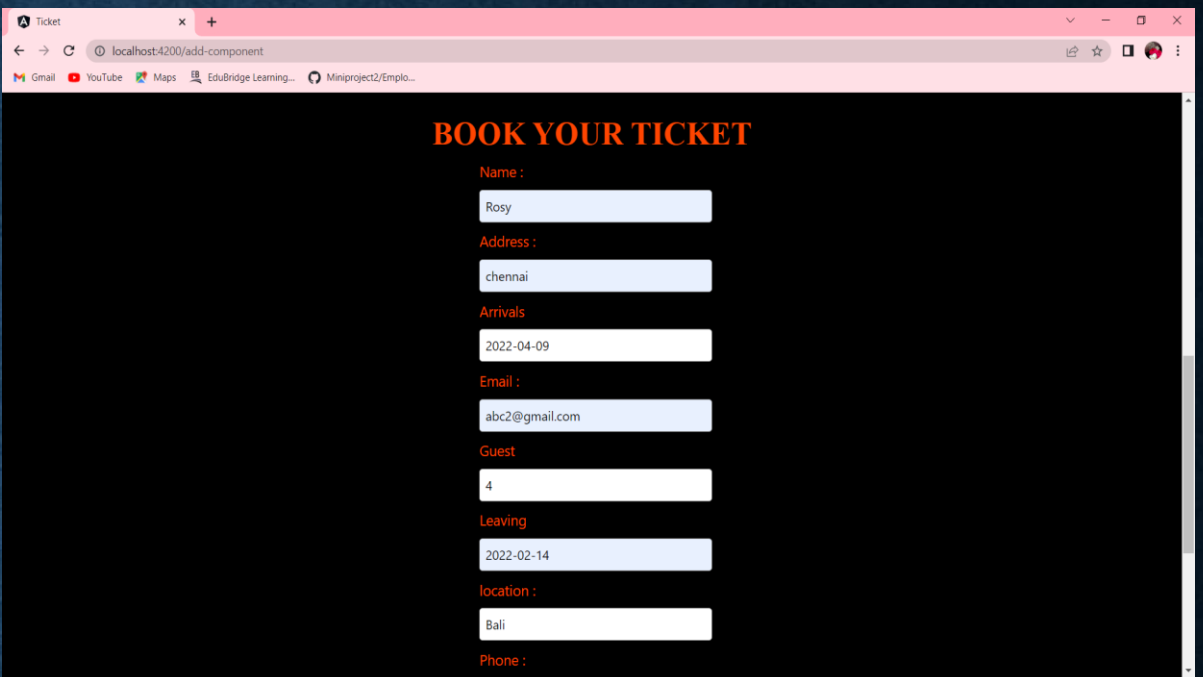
Ticket
localhost:4200/add-component
Gmail YouTube Maps EduBridge Learning... Miniproject2/Emplo...

BOOK YOUR TICKET
Name :
Rosy
Address :
chennai
Arrivals
2022-04-09
Email :
abc2@gmail.com
Guest
4
Leaving
2022-02-14
location :
Bali
Phone :